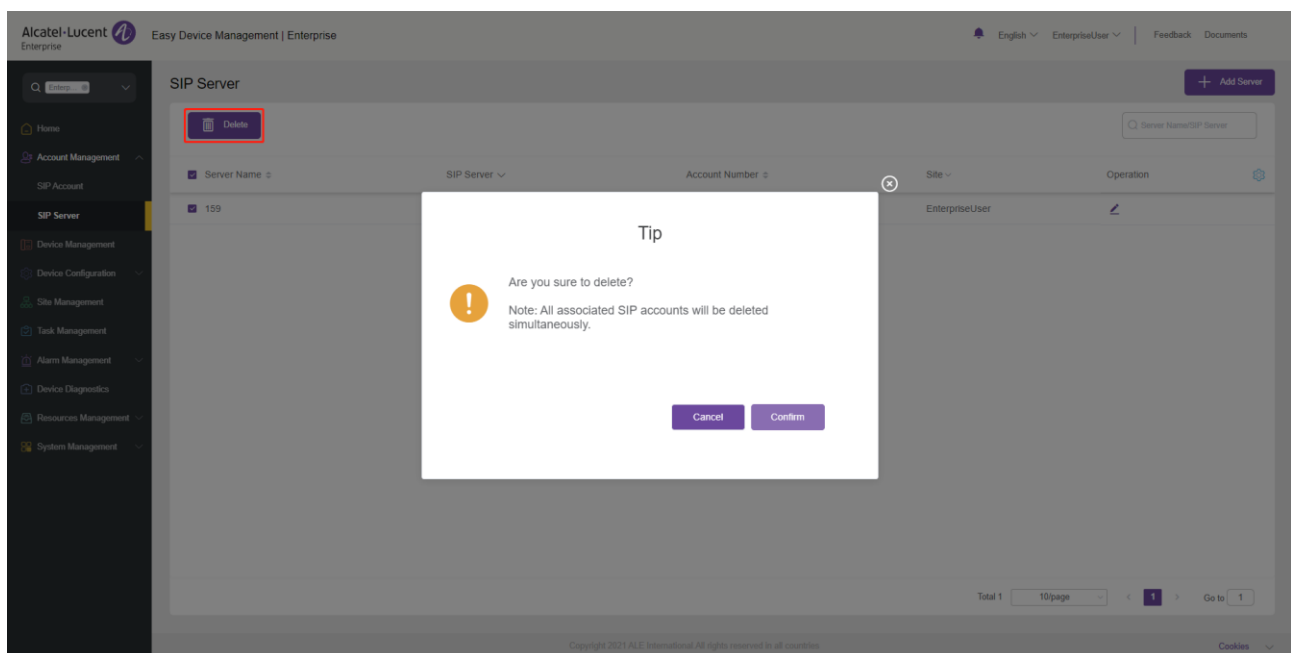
Alcatel-Lucent Enterprise Easy Device Management | Enterprise

English EnterpriseUser Feedback Documents

Enterp

Home
Account Management
SIP Account
SIP Server
Device Management
Device Configuration
Site Management
Task Management
Alarm Management
Device Diagnostics
Resources Management
System Management

SIP Server

Add Server

Delete

Server Name/SIP Server

| Server Name | SIP Server | Account Number | Site | Operation |
|---|---|---|---|---|
| 159 | | | EnterpriseUser | |

Tip

Are you sure to delete?

Note: All associated SIP accounts will be deleted simultaneously.

Cancel Confirm

Total 1 10/page 1 Go to 1

Copyright 2021 ALE International All rights reserved in all countries

Cookies